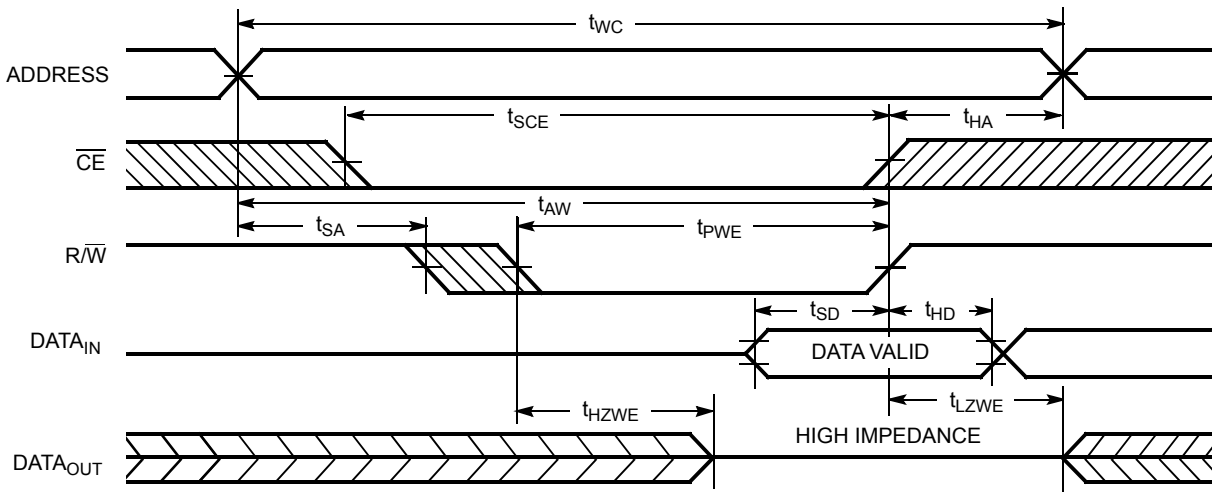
$t_{WC}$

ADDRESS

$t_{SCE}$

$t_{HA}$

$\overline{CE}$

$t_{AW}$

$t_{SA}$

$t_{PWE}$

$R/\overline{W}$

$t_{SD}$

$t_{HD}$

$DATA_{IN}$

DATA VALID

$t_{HZWE}$

$t_{LZWE}$

HIGH IMPEDANCE

$DATA_{OUT}$